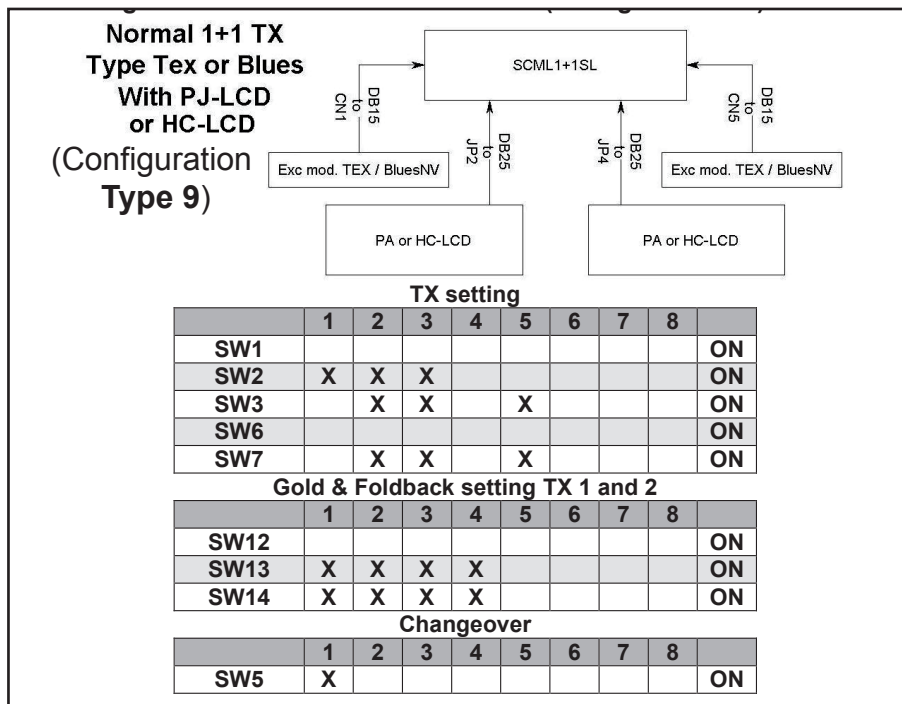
Normal 1+1 TX
Type Tex or Blues
With PJ-LCD
or HC-LCD
(Configuration
Type 9)

SCML1+1SL

DB15 to CN1

DB25 to JP2

DB25 to JP4

DB15 to CN5

Exc mod. TEX / BluesNV

Exc mod. TEX / BluesNV

PA or HC-LCD

PA or HC-LCD

TX setting

| | 1 | 2 | 3 | 4 | 5 | 6 | 7 | 8 | |
|---|---|---|---|---|---|---|---|---|---|
| SW1 | | | | | | | | | ON |
| SW2 | X | X | X | | | | | | ON |
| SW3 | | X | X | | X | | | | ON |
| SW6 | | | | | | | | | ON |
| SW7 | | X | X | | X | | | | ON |

Gold & Foldback setting TX 1 and 2

| | 1 | 2 | 3 | 4 | 5 | 6 | 7 | 8 | |
|---|---|---|---|---|---|---|---|---|---|
| SW12 | | | | | | | | | ON |
| SW13 | X | X | X | X | | | | | ON |
| SW14 | X | X | X | X | | | | | ON |

Changeover

| | 1 | 2 | 3 | 4 | 5 | 6 | 7 | 8 | |
|---|---|---|---|---|---|---|---|---|---|
| SW5 | X | | | | | | | | ON |